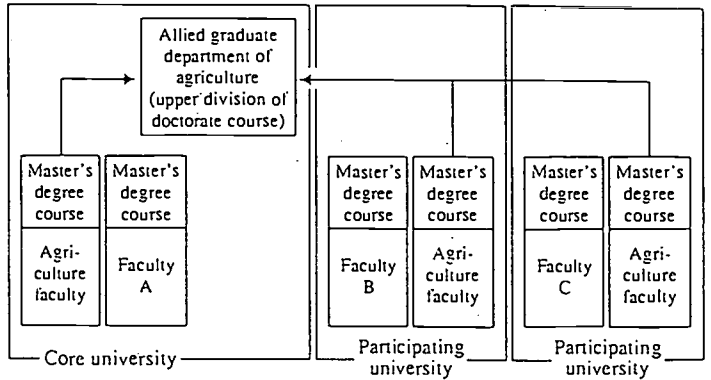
Allied graduate department of agriculture (upper division of doctorate course)

Master's degree course

Agri-culture faculty

Master's degree course

Faculty A

Core university

Master's degree course

Faculty B

Master's degree course

Agri-culture faculty

Participating university

Master's degree course

Faculty C

Master's degree course

Agri-culture faculty

Participating university